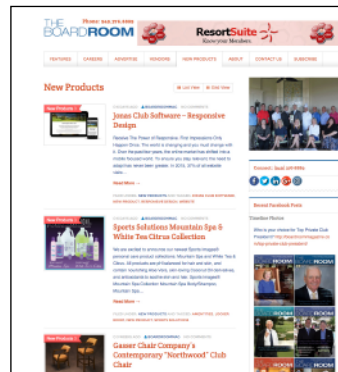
THE BOARDROOM
Phone: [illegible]

ResortSuite
Know your Members

FEATURES CAREERS ADVERTISE VENDORS NEW PRODUCTS ABOUT CONTACT US SUBSCRIBE

New Products

List View Grid View

New Products

Jonas Club Software – Responsive Design

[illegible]

Read More →

New Products

Sports Solutions Mountain Spa & White Tea Citrus Collection

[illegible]

Read More →

New Products

Gasser Chair Company's Contemporary "Northwood" Club Chair

Connect | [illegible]

Recent Facebook Posts

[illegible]

BOARDROOM

BOARDROOM

BOARDROOM

BOARDROOM